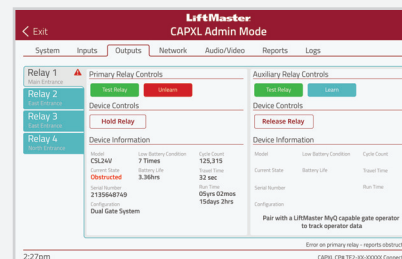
< Exit

LiftMaster
CAPXL Admin Mode

System | Inputs | Outputs | Network | Audio/Video | Reports | Logs

Relay 1
Main Entrance

Relay 2
East Entrance

Relay 3
East Entrance

Relay 4
North Entrance

Primary Relay Controls
Test Relay
Unlearn

Device Controls
Hold Relay

Device Information
Model
CSL24V
Low Battery Condition
7 Times
Cycle Count
125,315
Current State
Obstructed
Battery Life
3.36hrs
Travel Time
32 sec
Serial Number
2135648749
Run Time
05yrs 02mos 15days 2hrs
Configuration
Dual Gate System

Auxiliary Relay Controls
Test Relay
Learn

Device Controls
Release Relay

Device Information
Model
Low Battery Condition
Cycle Count
Current State
Battery Life
Travel Time
Serial Number
Run Time

Pair with a LiftMaster MyQ capable gate operator to track operator data

Error on primary relay – reports obstruct

2:27pm
CAPXL CPK TF2-XX-XXXXX Connect